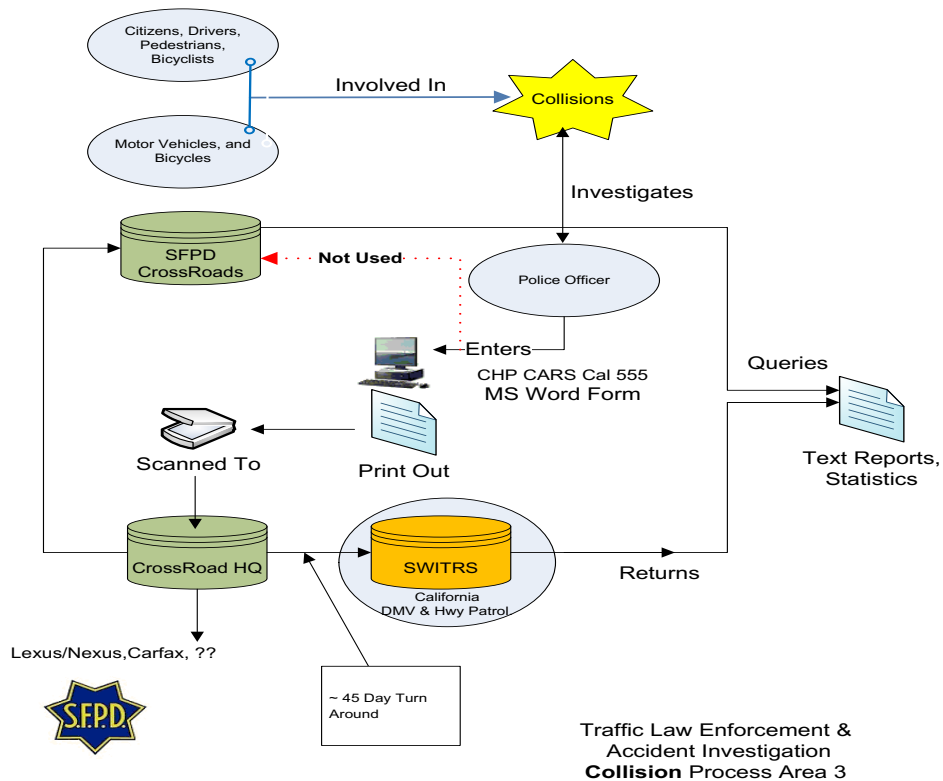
Citizens, Drivers, Pedestrians, Bicyclists

Motor Vehicles, and Bicycles

Involved In

Collisions

Investigates

SFPD CrossRoads

Not Used

Police Officer

Enters

CHP CARS Cal 555
MS Word Form

Queries

Text Reports, Statistics

Scanned To

Print Out

CrossRoad HQ

SWITRS
California
DMV & Hwy Patrol

Returns

Lexus/Nexus,Carfax, ??

~ 45 Day Turn Around

S.F.P.D.

Traffic Law Enforcement &
Accident Investigation
Collision Process Area 3